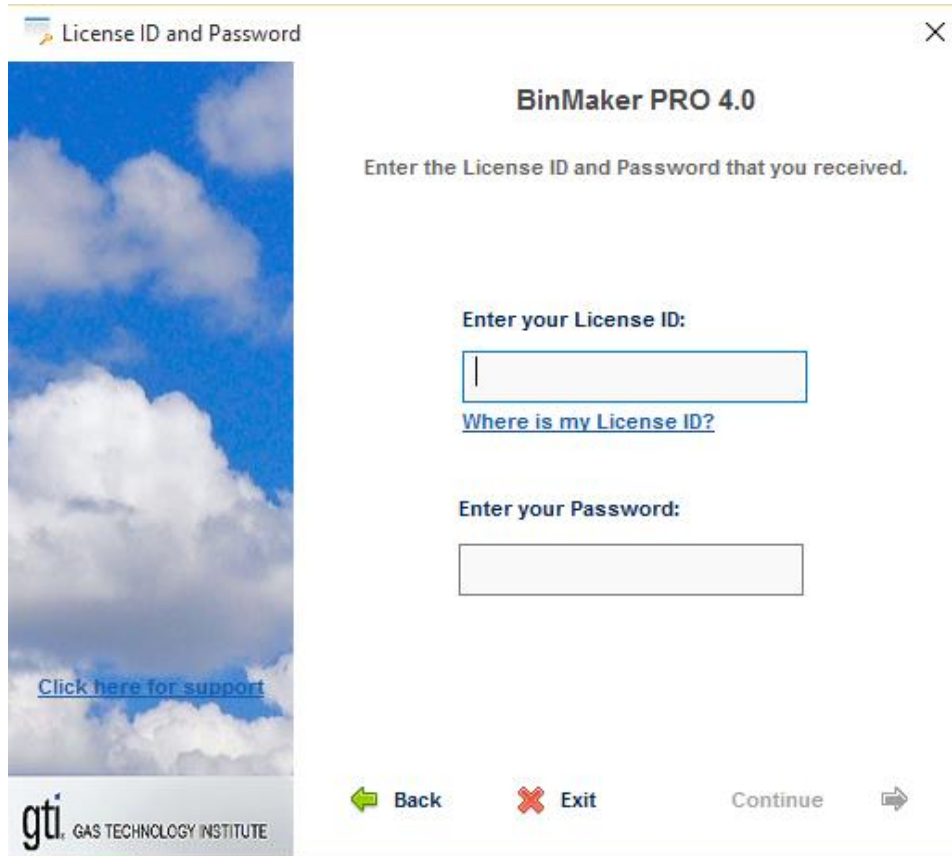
License ID and Password

×

BinMaker PRO 4.0

Enter the License ID and Password that you received.

Enter your License ID:

Where is my License ID?

Enter your Password:

Click here for support

gti. GAS TECHNOLOGY INSTITUTE

Back

Exit

Continue